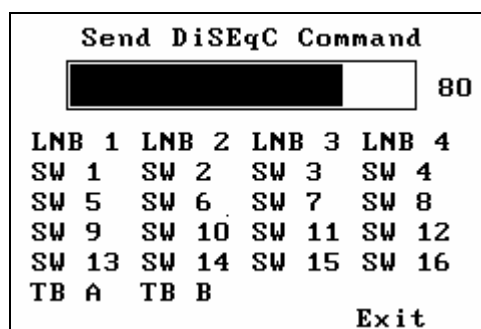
Send DiSEqC Command

80

| LNB 1 | LNB 2 | LNB 3 | LNB 4 |
|---|---|---|---|
| SW 1 | SW 2 | SW 3 | SW 4 |
| SW 5 | SW 6 | SW 7 | SW 8 |
| SW 9 | SW 10 | SW 11 | SW 12 |
| SW 13 | SW 14 | SW 15 | SW 16 |
| TB A | TB B | | |

Exit